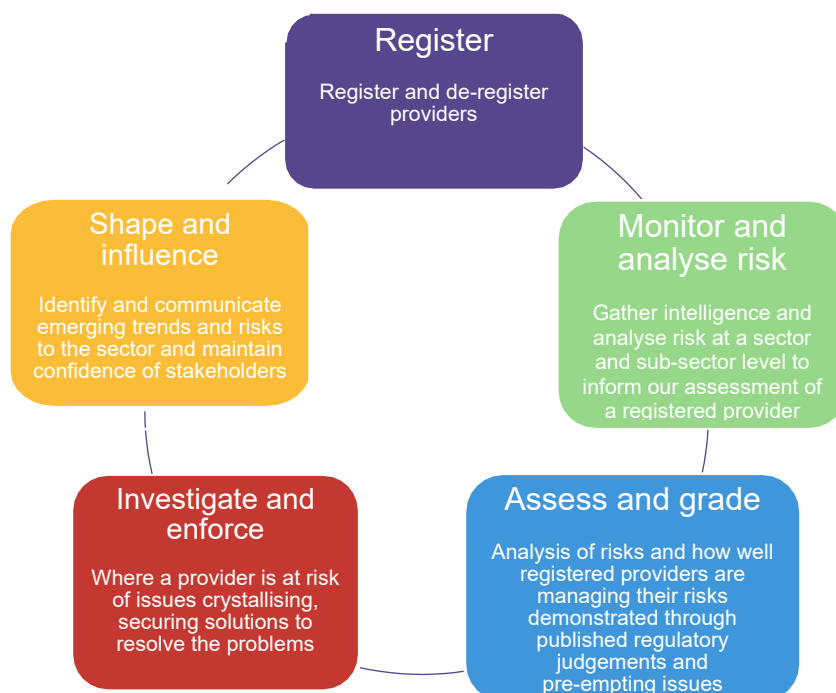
Register

Register and de-register providers

Monitor and analyse risk

Gather intelligence and analyse risk at a sector and sub-sector level to inform our assessment of a registered provider

Assess and grade

Analysis of risks and how well registered providers are managing their risks demonstrated through published regulatory judgements and pre-empting issues

Investigate and enforce

Where a provider is at risk of issues crystallising, securing solutions to resolve the problems

Shape and influence

Identify and communicate emerging trends and risks to the sector and maintain confidence of stakeholders